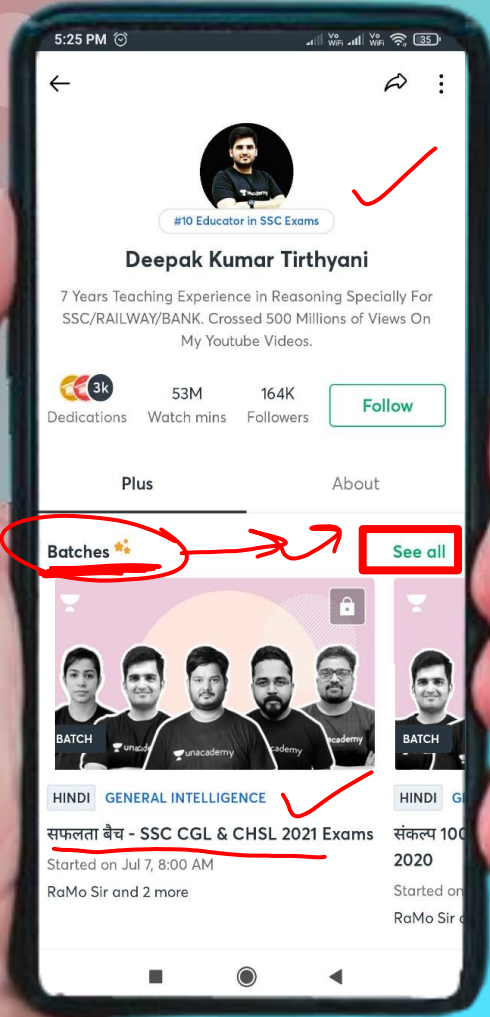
5:25 PM

Vo WiFi Vo WiFi 35

#10 Educator in SSC Exams

Deepak Kumar Tirthyani

7 Years Teaching Experience in Reasoning Specially For SSC/RAILWAY/BANK. Crossed 500 Millions of Views On My Youtube Videos.

3k Dedications

53M Watch mins

164K Followers

Follow

Plus

About

Batches

See all

BATCH

unacademy

HINDI GENERAL INTELLIGENCE

सफलता बैच - SSC CGL & CHSL 2021 Exams

Started on Jul 7, 8:00 AM

RaMo Sir and 2 more

BATCH

HINDI GE

संकल्प 100

2020

Started on

RaMo Sir a